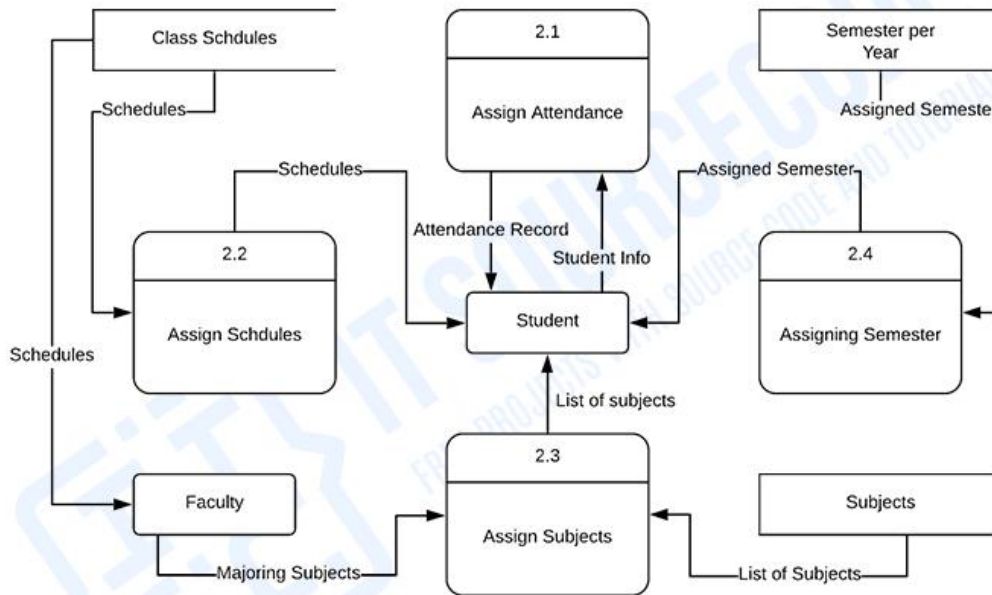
Class Schdules

Schedules

2.1

Assign Attendance

Semester per Year

Assigned Semeste

Schedules

Assigned Semester

Attendance Record

Student Info

2.2

Assign Schdules

Student

2.4

Assigning Semester

Schedules

List of subjects

2.3

Assign Subjects

Faculty

Subjects

Majoring Subjects

List of Subjects

ITSOURCECODE FREE PROJECTS WITH SOURCE CODE AND TUTORIALS